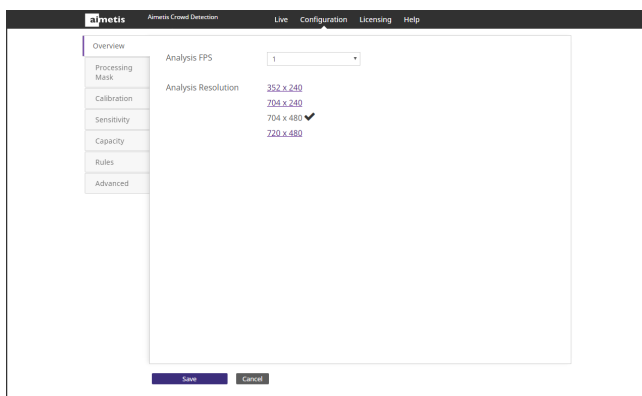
aimetis Aimetis Crowd Detection Live Configuration Licensing Help

Overview
Processing Mask
Calibration
Sensitivity
Capacity
Rules
Advanced

Analysis FPS 1

Analysis Resolution
352 x 240
704 x 240
704 x 480 ✔
720 x 480

Save Cancel